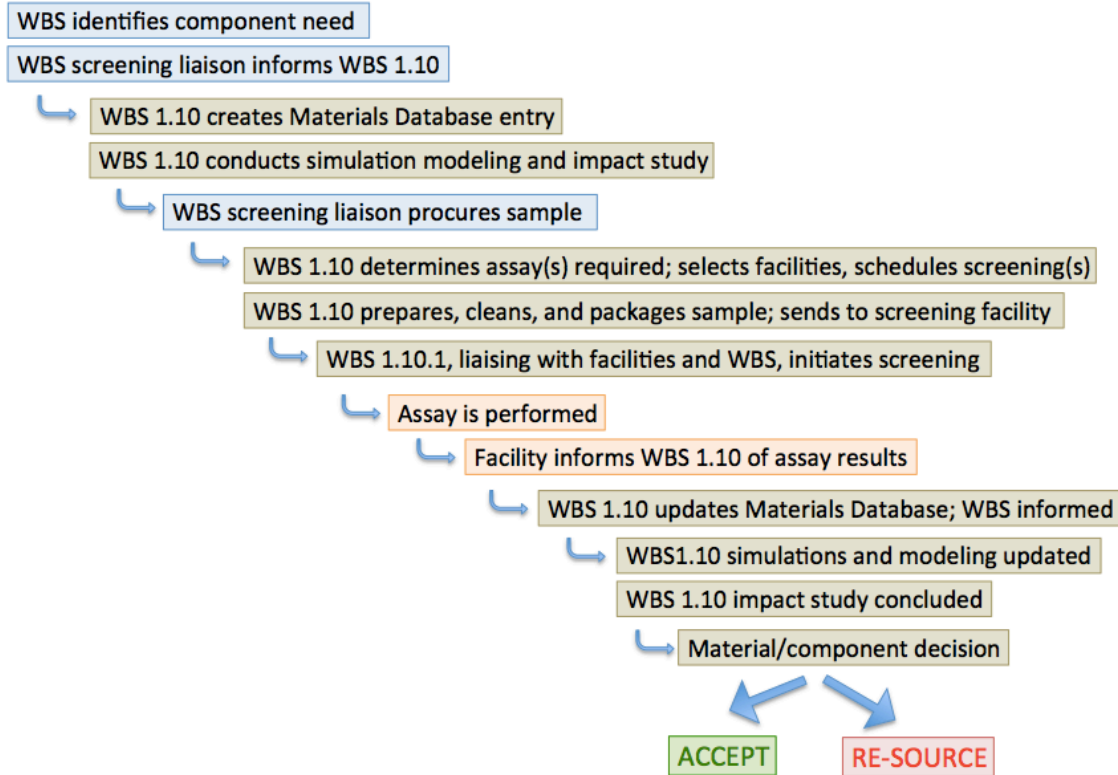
WBS identifies component need
WBS screening liaison informs WBS 1.10
WBS 1.10 creates Materials Database entry
WBS 1.10 conducts simulation modeling and impact study
WBS screening liaison procures sample
WBS 1.10 determines assay(s) required; selects facilities, schedules screening(s)
WBS 1.10 prepares, cleans, and packages sample; sends to screening facility
WBS 1.10.1, liaising with facilities and WBS, initiates screening
Assay is performed
Facility informs WBS 1.10 of assay results
WBS 1.10 updates Materials Database; WBS informed
WBS1.10 simulations and modeling updated
WBS 1.10 impact study concluded
Material/component decision
ACCEPT
RE-SOURCE